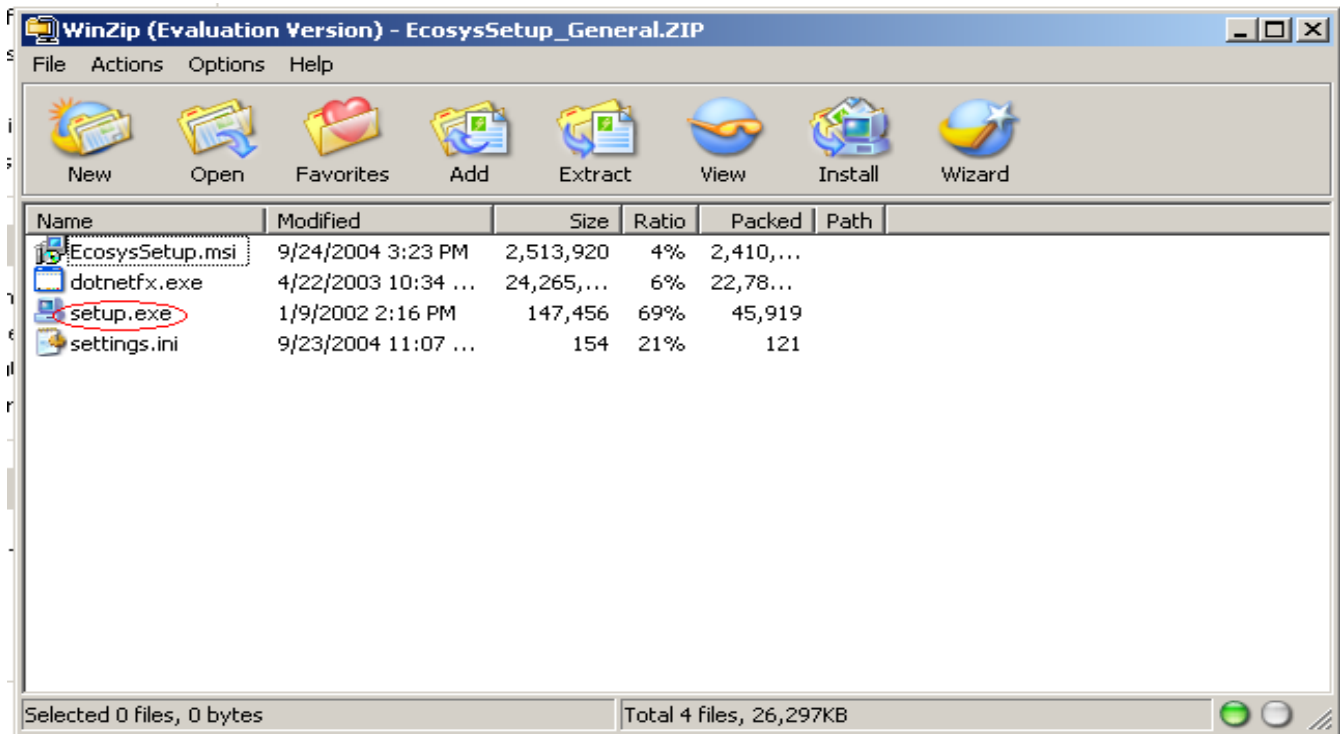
WinZip (Evaluation Version) - EcosysSetup_General.ZIP

File Actions Options Help

New Open Favorites Add Extract View Install Wizard

| Name | Modified | Size | Ratio | Packed | Path |
|---|---|---|---|---|---|
| EcosysSetup.msi | 9/24/2004 3:23 PM | 2,513,920 | 4% | 2,410,... | |
| dotnetfx.exe | 4/22/2003 10:34 ... | 24,265,... | 6% | 22,78... | |
| setup.exe | 1/9/2002 2:16 PM | 147,456 | 69% | 45,919 | |
| settings.ini | 9/23/2004 11:07 ... | 154 | 21% | 121 | |

Selected 0 files, 0 bytes
Total 4 files, 26,297KB